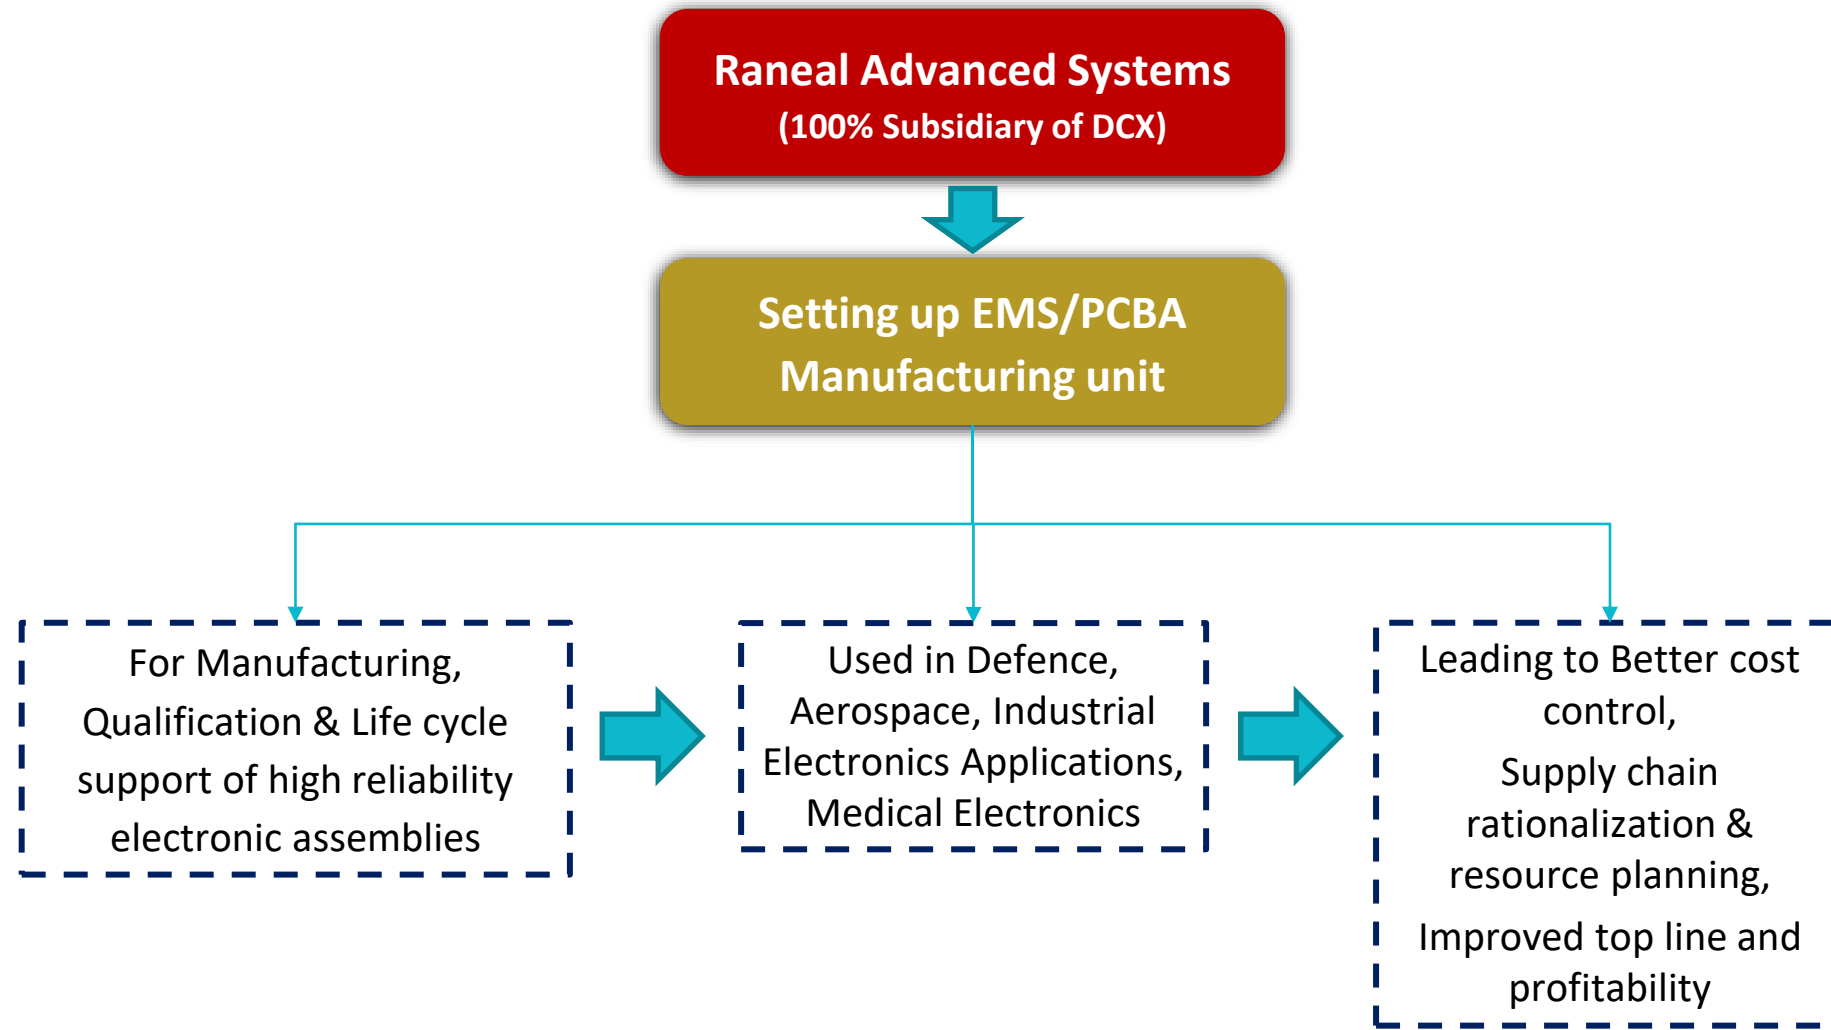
Raneal Advanced Systems
(100% Subsidiary of DCX)

Setting up EMS/PCBA Manufacturing unit

For Manufacturing, Qualification & Life cycle support of high reliability electronic assemblies

Used in Defence, Aerospace, Industrial Electronics Applications, Medical Electronics

Leading to Better cost control,

Supply chain rationalization & resource planning,

Improved top line and profitability